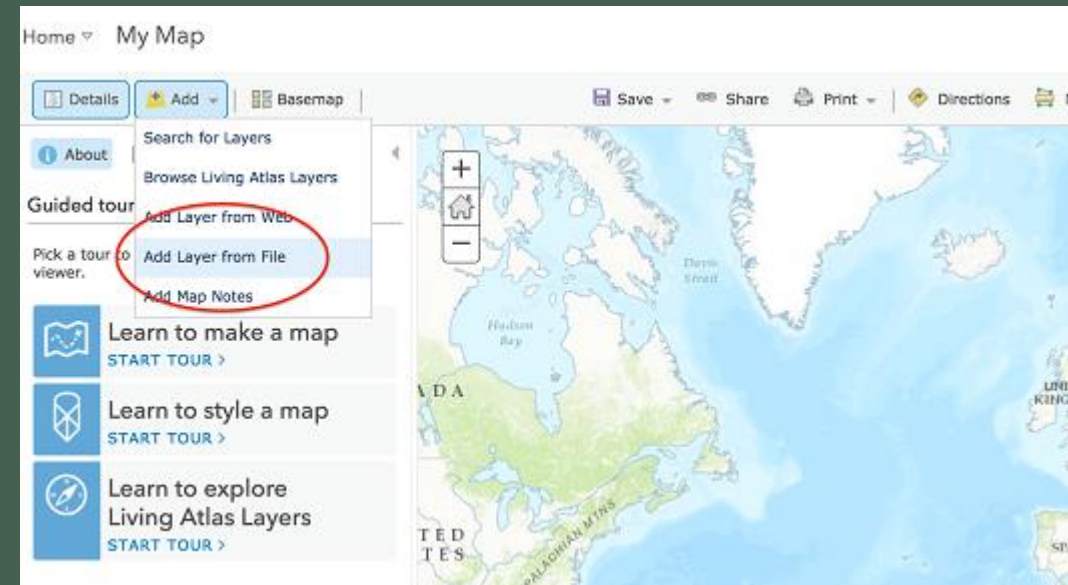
Home ▿ My Map

Details Add ▾ Basemap

Save ▾ Share Print ▾ Directions

About

Guided tour

Pick a tour to viewer.

Search for Layers
Browse Living Atlas Layers
Add Layer from Web
Add Layer from File
Add Map Notes

+
−

Learn to make a map
START TOUR >

Learn to style a map
START TOUR >

Learn to explore Living Atlas Layers
START TOUR >

Davis Strait

Hudson Bay

ADA

TED TES

APPALACHIAN MTNS

UNI KING